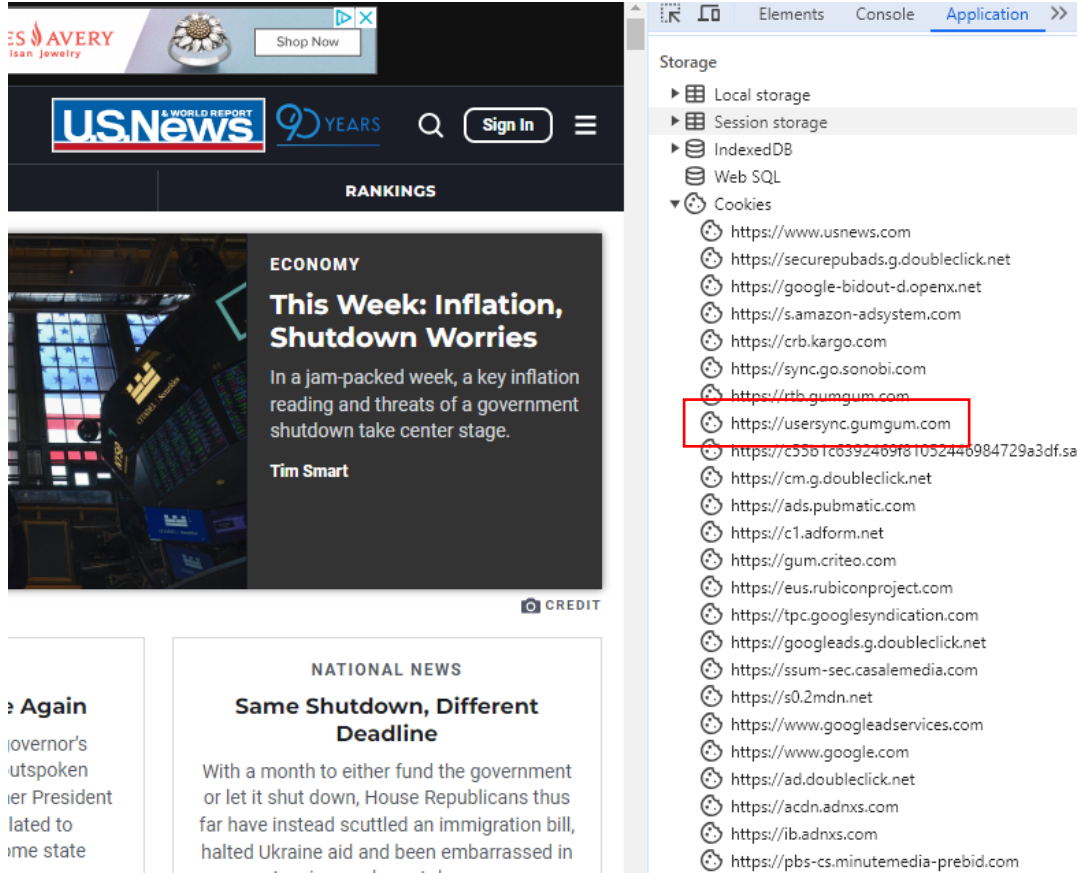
ES AVERY
tisan Jewelry
Shop Now

U.S.News & WORLD REPORT
90 YEARS
Sign In

RANKINGS

ECONOMY
This Week: Inflation, Shutdown Worries
In a jam-packed week, a key inflation reading and threats of a government shutdown take center stage.
Tim Smart

CREDIT

e Again
jovernor's
utspoken
ner President
lated to
ome state

NATIONAL NEWS
Same Shutdown, Different Deadline
With a month to either fund the government or let it shut down, House Republicans thus far have instead scuttled an immigration bill, halted Ukraine aid and been embarrassed in

Elements
Console
Application

Storage
Local storage
Session storage
IndexedDB
Web SQL
Cookies
https://www.usnews.com
https://securepubads.g.doubleclick.net
https://google-bidout-d.openx.net
https://s.amazon-adsystem.com
https://crb.kargo.com
https://sync.go.sonobi.com
https://rtb.gumgum.com
https://usersync.gumgum.com
https://c55b1c6392469f81052446984729a3df.sa
https://cm.g.doubleclick.net
https://ads.pubmatic.com
https://c1.adform.net
https://gum.criteo.com
https://eus.rubiconproject.com
https://tpc.googlesyndication.com
https://googleads.g.doubleclick.net
https://ssum-sec.casalemedia.com
https://s0.2mdn.net
https://www.googleadservices.com
https://www.google.com
https://ad.doubleclick.net
https://acdn.adnxs.com
https://ib.adnxs.com
https://pbs-cs.minutemedia-prebid.com